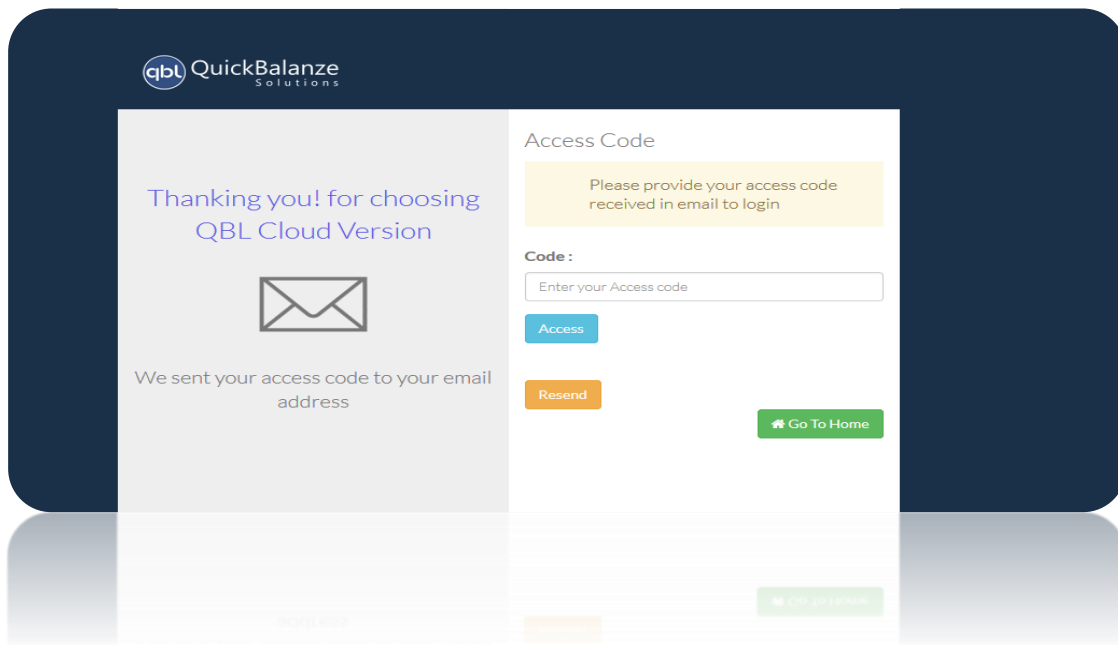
qbl QuickBalanze
Solutions

Thanking you! for choosing QBL Cloud Version

We sent your access code to your email address

Access Code

Please provide your access code received in email to login

Code :

Enter your Access code

Access

Resend

Go To Home